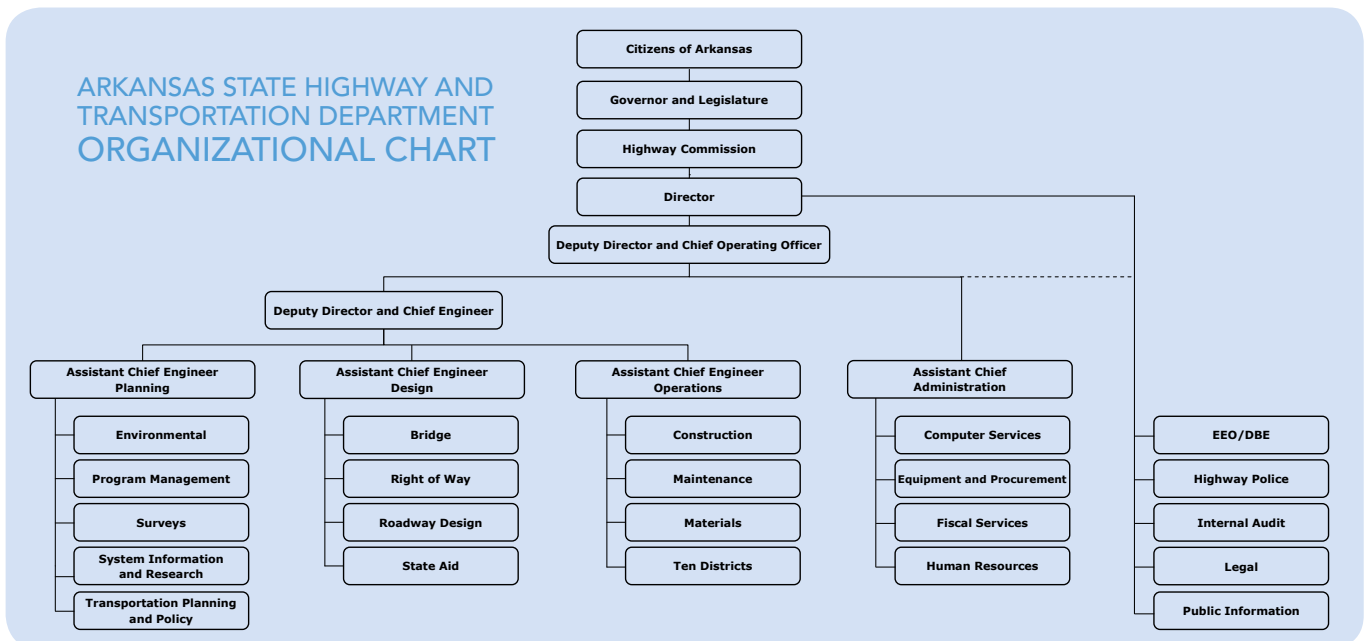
ARKANSAS STATE HIGHWAY AND TRANSPORTATION DEPARTMENT
ORGANIZATIONAL CHART

Citizens of Arkansas

Governor and Legislature

Highway Commission

Director

Deputy Director and Chief Operating Officer

Deputy Director and Chief Engineer

Assistant Chief Engineer Planning

Environmental

Program Management

Surveys

System Information and Research

Transportation Planning and Policy

Assistant Chief Engineer Design

Bridge

Right of Way

Roadway Design

State Aid

Assistant Chief Engineer Operations

Construction

Maintenance

Materials

Ten Districts

Assistant Chief Administration

Computer Services

Equipment and Procurement

Fiscal Services

Human Resources

EEO/DBE

Highway Police

Internal Audit

Legal

Public Information